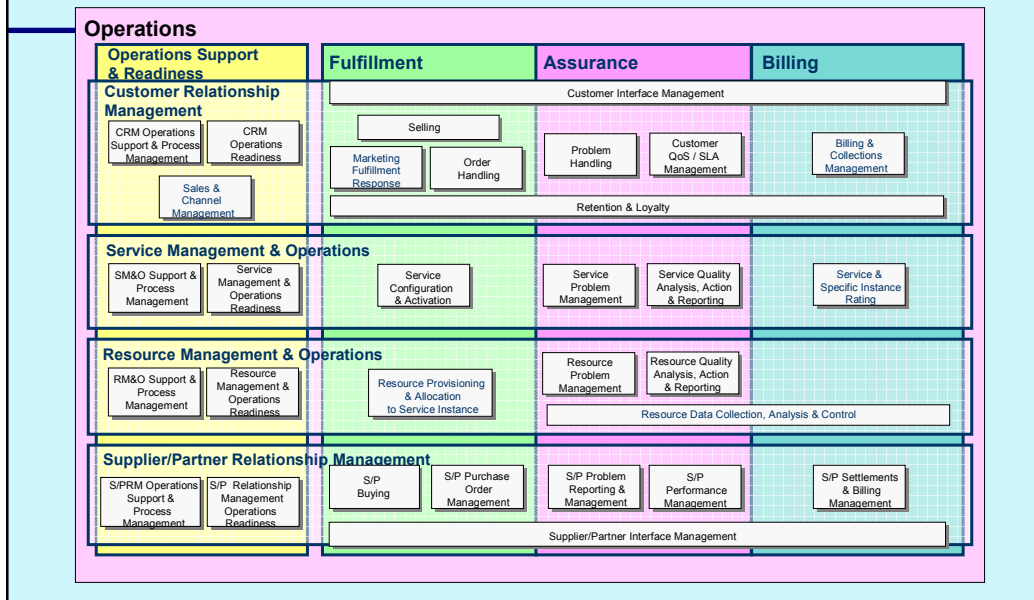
Operations

Operations Support & Readiness

Fulfillment

Assurance

Billing

Customer Relationship Management

Customer Interface Management

CRM Operations Support & Process Management

CRM Operations Readiness

Selling

Marketing Fulfillment Response

Order Handling

Problem Handling

Customer QoS / SLA Management

Billing & Collections Management

Sales & Channel Management

Retention & Loyalty

Service Management & Operations

SM&O Support & Process Management

Service Management & Operations Readiness

Service Configuration & Activation

Service Problem Management

Service Quality Analysis, Action & Reporting

Service & Specific Instance Rating

Resource Management & Operations

RM&O Support & Process Management

Resource Management & Operations Readiness

Resource Provisioning & Allocation to Service Instance

Resource Problem Management

Resource Quality Analysis, Action & Reporting

Resource Data Collection, Analysis & Control

Supplier/Partner Relationship Management

S/PRM Operations Support & Process Management

S/P Relationship Management Operations Readiness

S/P Buying

S/P Purchase Order Management

S/P Problem Reporting & Management

S/P Performance Management

S/P Settlements & Billing Management

Supplier/Partner Interface Management